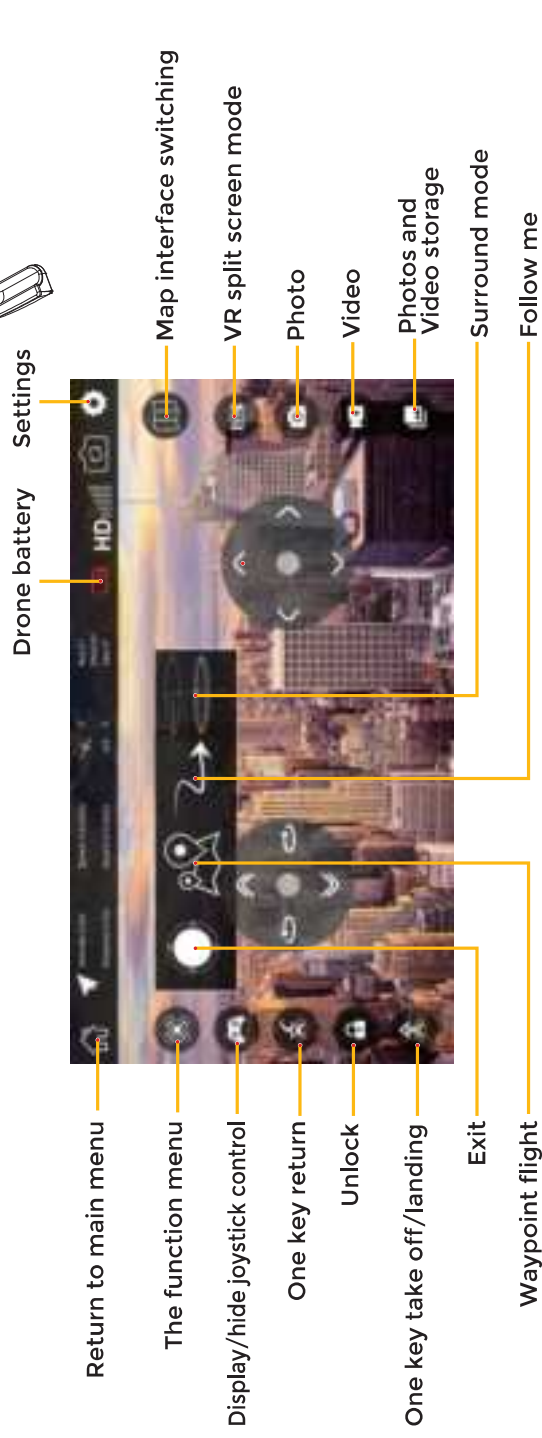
Drone battery
Settings
Map interface switching
VR split screen mode
Photo
Video
Photos and Video storage
Surround mode
Follow me
Return to main menu
The function menu
Display/hide joystick control
One key return
Unlock
One key take off/landing
Exit
Waypoint flight
HD